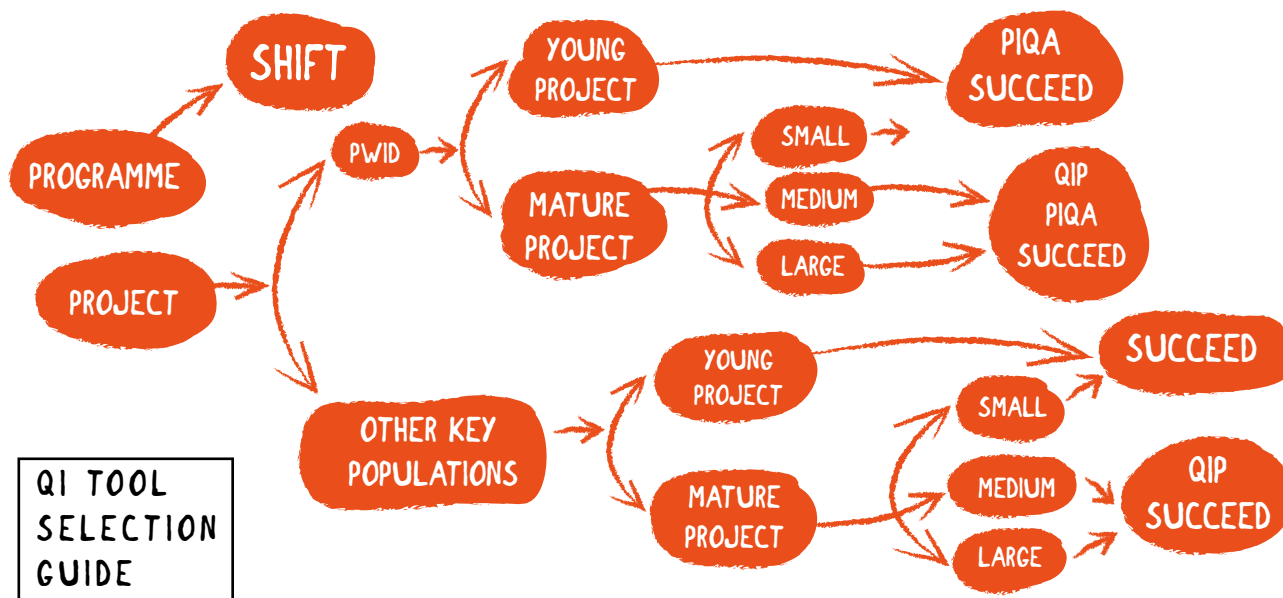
SHIFT

PROGRAMME

PROJECT

PWID

YOUNG PROJECT

MATURE PROJECT

PIQA SUCCEED

SMALL

MEDIUM

LARGE

QIP PIQA SUCCEED

OTHER KEY POPULATIONS

YOUNG PROJECT

MATURE PROJECT

SUCCEED

SMALL

MEDIUM

LARGE

QIP SUCCEED

QI TOOL SELECTION GUIDE